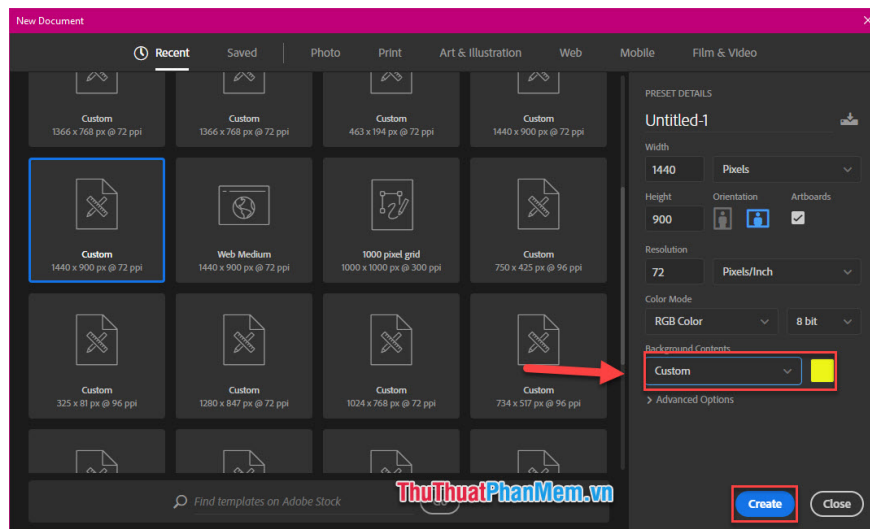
New Document

Recent Saved Photo Print Art & Illustration Web Mobile Film & Video

Custom
1366 x 768 px @ 72 ppi

Custom
1366 x 768 px @ 72 ppi

Custom
463 x 194 px @ 72 ppi

Custom
1440 x 900 px @ 72 ppi

Custom
1440 x 900 px @ 72 ppi

Web Medium
1440 x 900 px @ 72 ppi

1000 pixel grid
1000 x 1000 px @ 300 ppi

Custom
750 x 425 px @ 96 ppi

Custom
325 x 81 px @ 96 ppi

Custom
1280 x 847 px @ 72 ppi

Custom
1024 x 768 px @ 72 ppi

Custom
734 x 517 px @ 96 ppi

Find templates on Adobe Stock

PRESET DETAILS

Untitled-1

Width
1440 Pixels

Height
900

Orientation

Artboards

Resolution
72 Pixels/Inch

Color Mode
RGB Color 8 bit

Background Contents
Custom

> Advanced Options

ThuThuatPhanMem.vn

Create Close